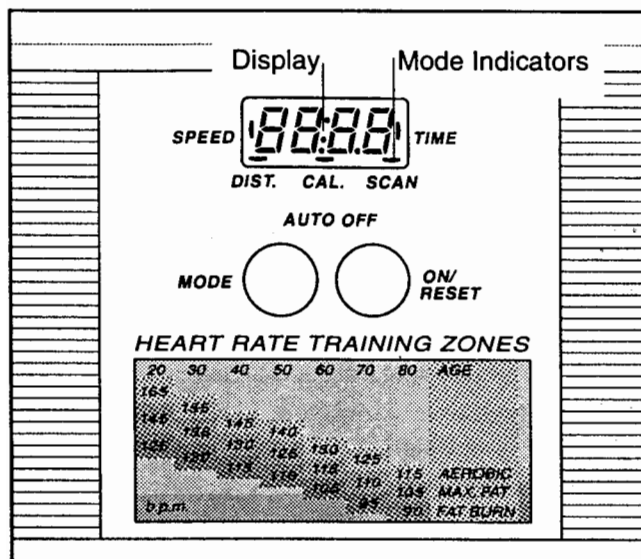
Display

Mode Indicators

SPEED 88:88 TIME

DIST. CAL. SCAN

AUTO OFF

MODE

ON/ RESET

HEART RATE TRAINING ZONES

20 30 40 50 60 70 80 AGE

165

145 145

145 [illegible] 145 140

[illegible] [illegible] 130 126 130

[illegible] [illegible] 125

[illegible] 115 AEROBIC

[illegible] 110 105 MAX. FAT

b.p.m. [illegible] 85 90 FAT BURN